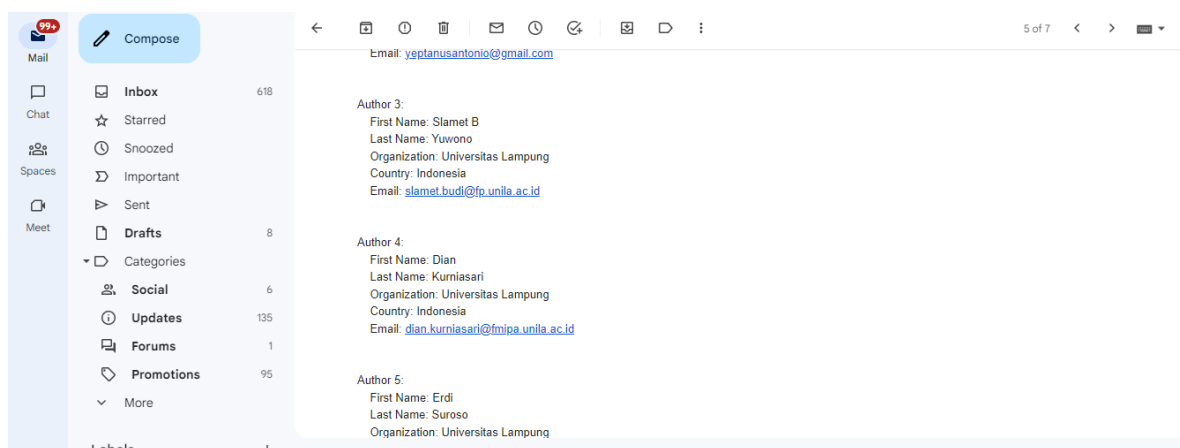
99+
Mail
Chat
Spaces
Meet

Compose
Inbox 618
Starred
Snoozed
Important
Sent
Drafts 8
Categories
Social 6
Updates 135
Forums 1
Promotions 95
More

5 of 7

Email: yeptanusantonio@gmail.com

Author 3:
First Name: Slamet B
Last Name: Yuwono
Organization: Universitas Lampung
Country: Indonesia
Email: slamet.budi@fp.unila.ac.id

Author 4:
First Name: Dian
Last Name: Kurniasari
Organization: Universitas Lampung
Country: Indonesia
Email: dian.kurniasari@fmipa.unila.ac.id

Author 5:
First Name: Erdi
Last Name: Suroso
Organization: Universitas Lampung